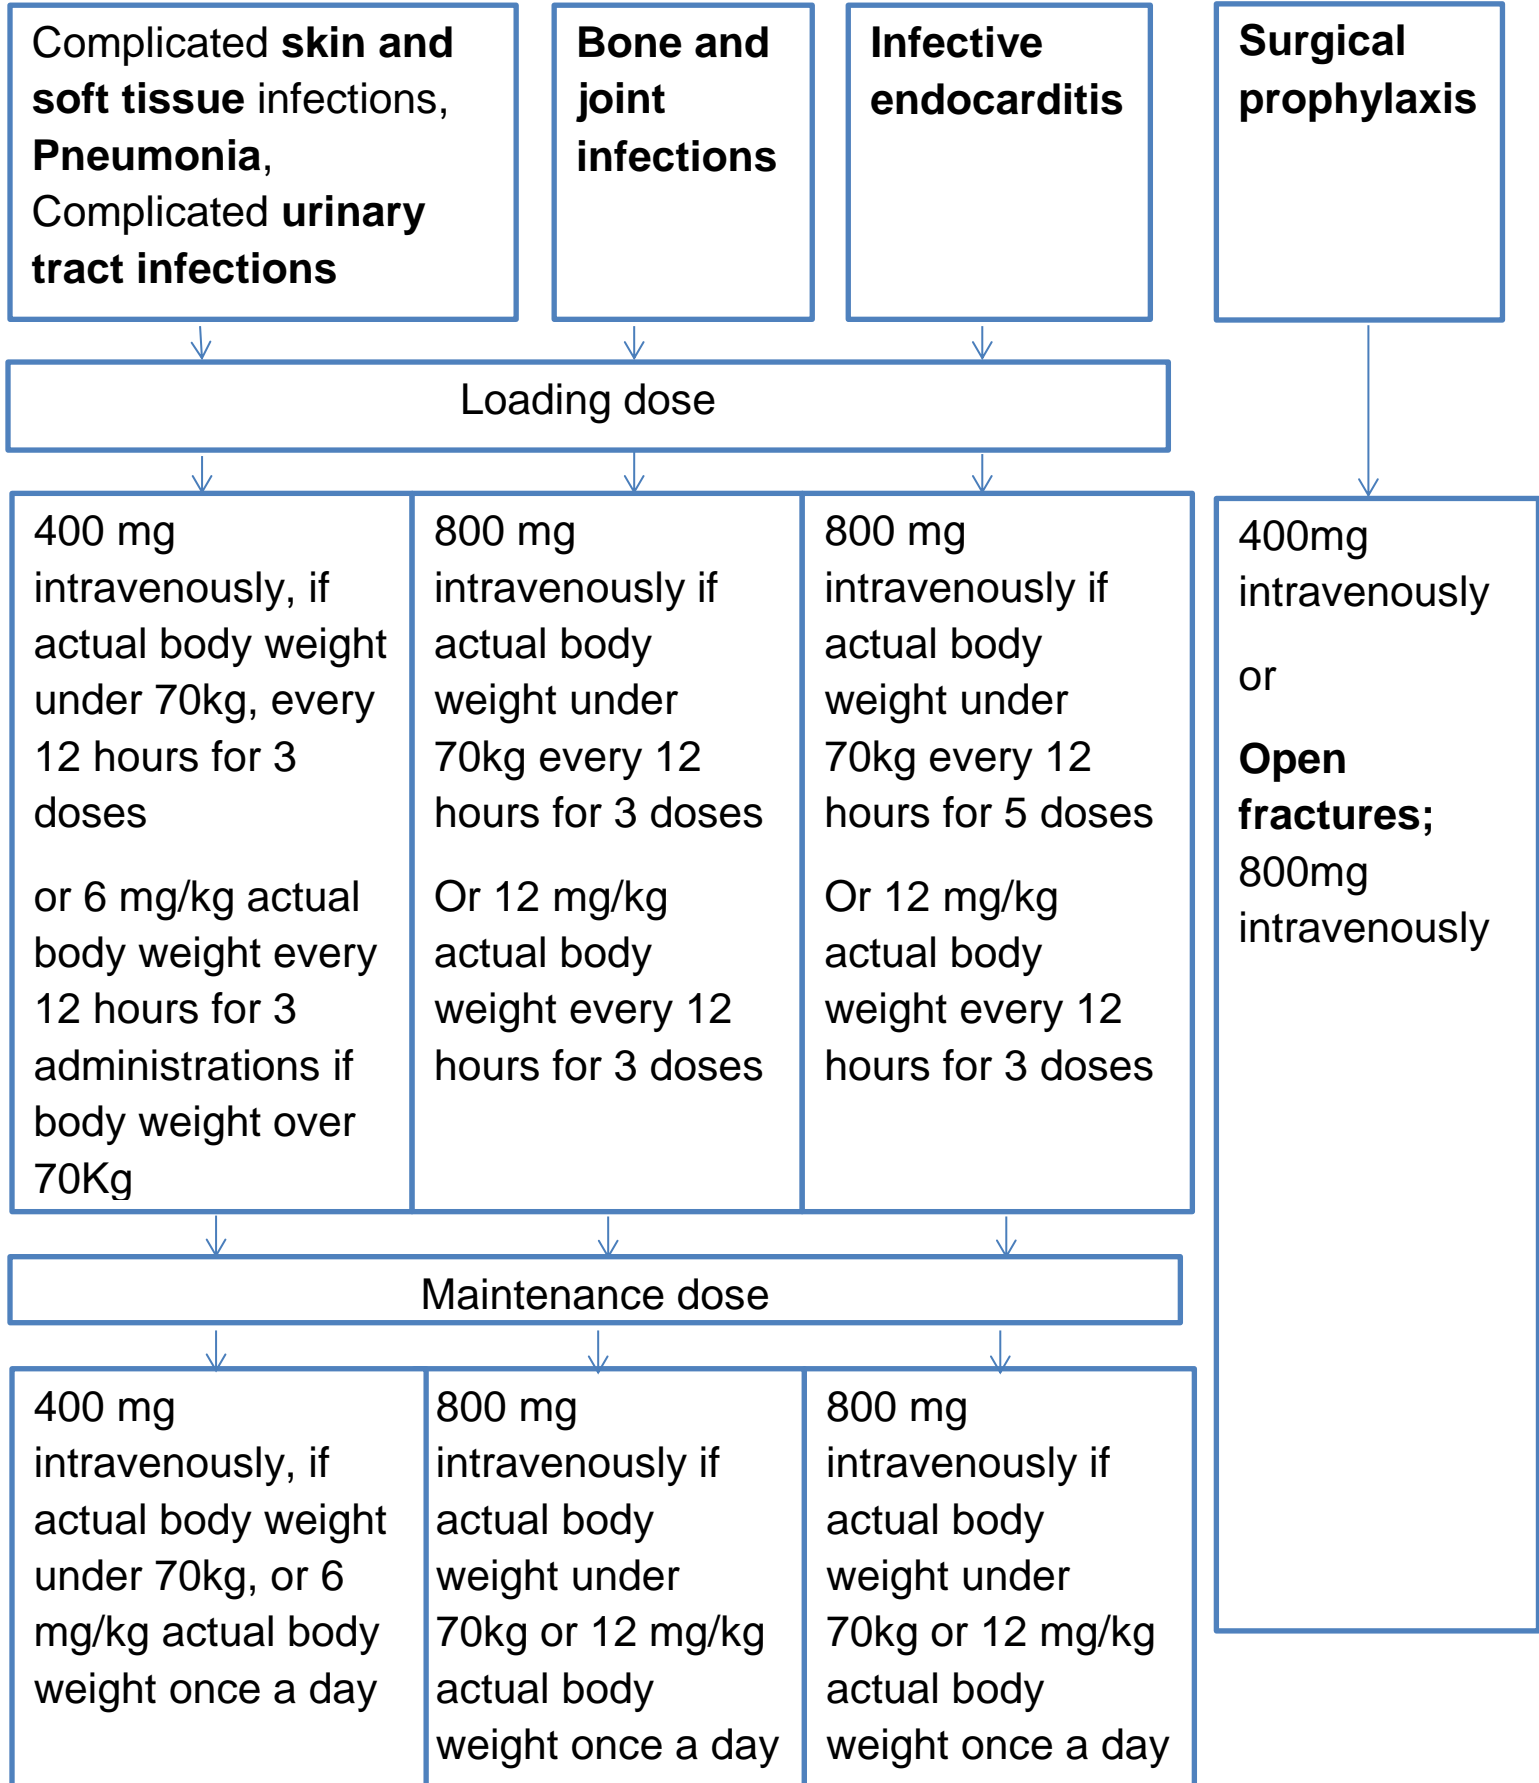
Complicated skin and soft tissue infections, Pneumonia, Complicated urinary tract infections

Bone and joint infections

Infective endocarditis

Surgical prophylaxis

Loading dose

400 mg intravenously, if actual body weight under 70kg, every 12 hours for 3 doses

or 6 mg/kg actual body weight every 12 hours for 3 administrations if body weight over 70Kg

800 mg intravenously if actual body weight under 70kg every 12 hours for 3 doses

Or 12 mg/kg actual body weight every 12 hours for 3 doses

800 mg intravenously if actual body weight under 70kg every 12 hours for 5 doses

Or 12 mg/kg actual body weight every 12 hours for 3 doses

400mg intravenously

or

Open fractures; 800mg intravenously

Maintenance dose

400 mg intravenously, if actual body weight under 70kg, or 6 mg/kg actual body weight once a day

800 mg intravenously if actual body weight under 70kg or 12 mg/kg actual body weight once a day

800 mg intravenously if actual body weight under 70kg or 12 mg/kg actual body weight once a day